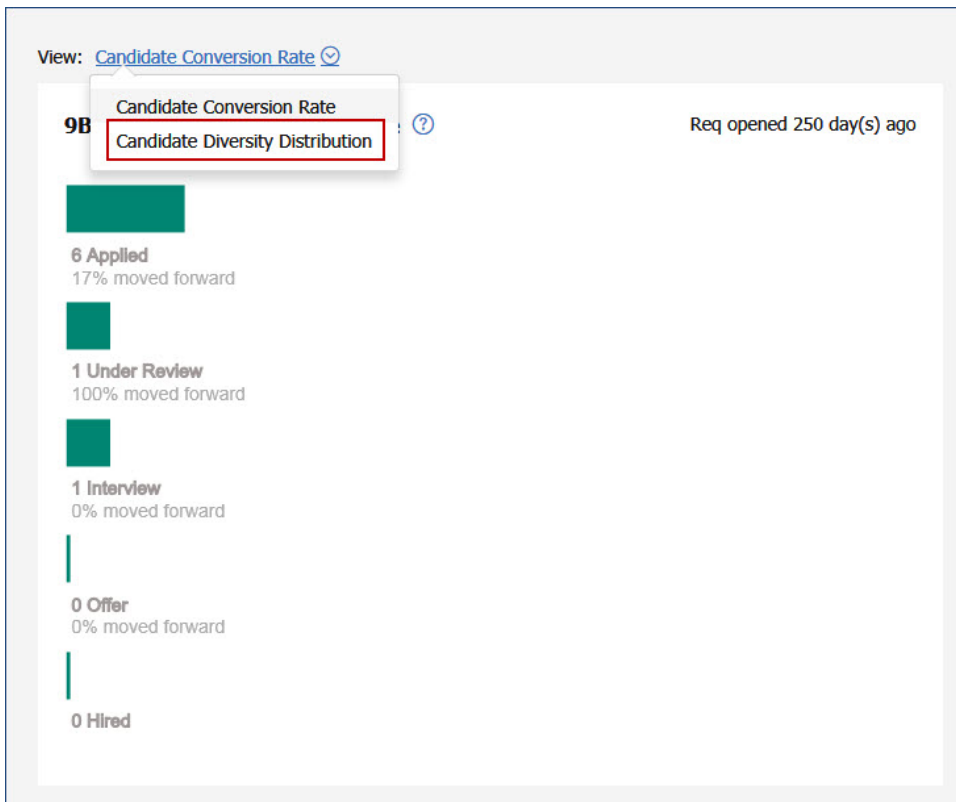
View: Candidate Conversion Rate

Candidate Conversion Rate
Candidate Diversity Distribution

9B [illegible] e

Req opened 250 day(s) ago

6 Applied
17% moved forward

1 Under Review
100% moved forward

1 Interview
0% moved forward

0 Offer
0% moved forward

0 Hired